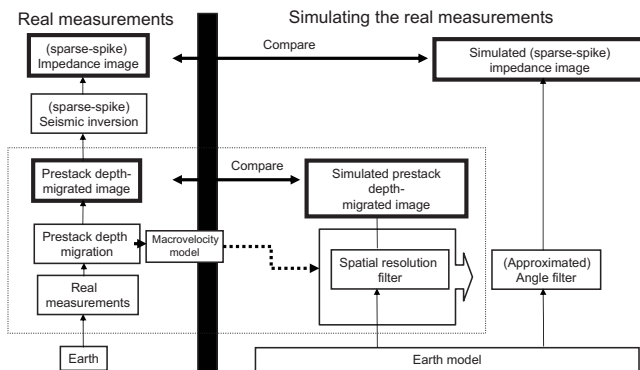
Real measurements

Simulating the real measurements

(sparse-spike) Impedance image

Compare

Simulated (sparse-spike) impedance image

(sparse-spike) Seismic inversion

Prestack depth-migrated image

Compare

Simulated prestack depth-migrated image

Prestack depth migration

Macrovelocity model

Spatial resolution filter

(Approximated) Angle filter

Real measurements

Earth

Earth model